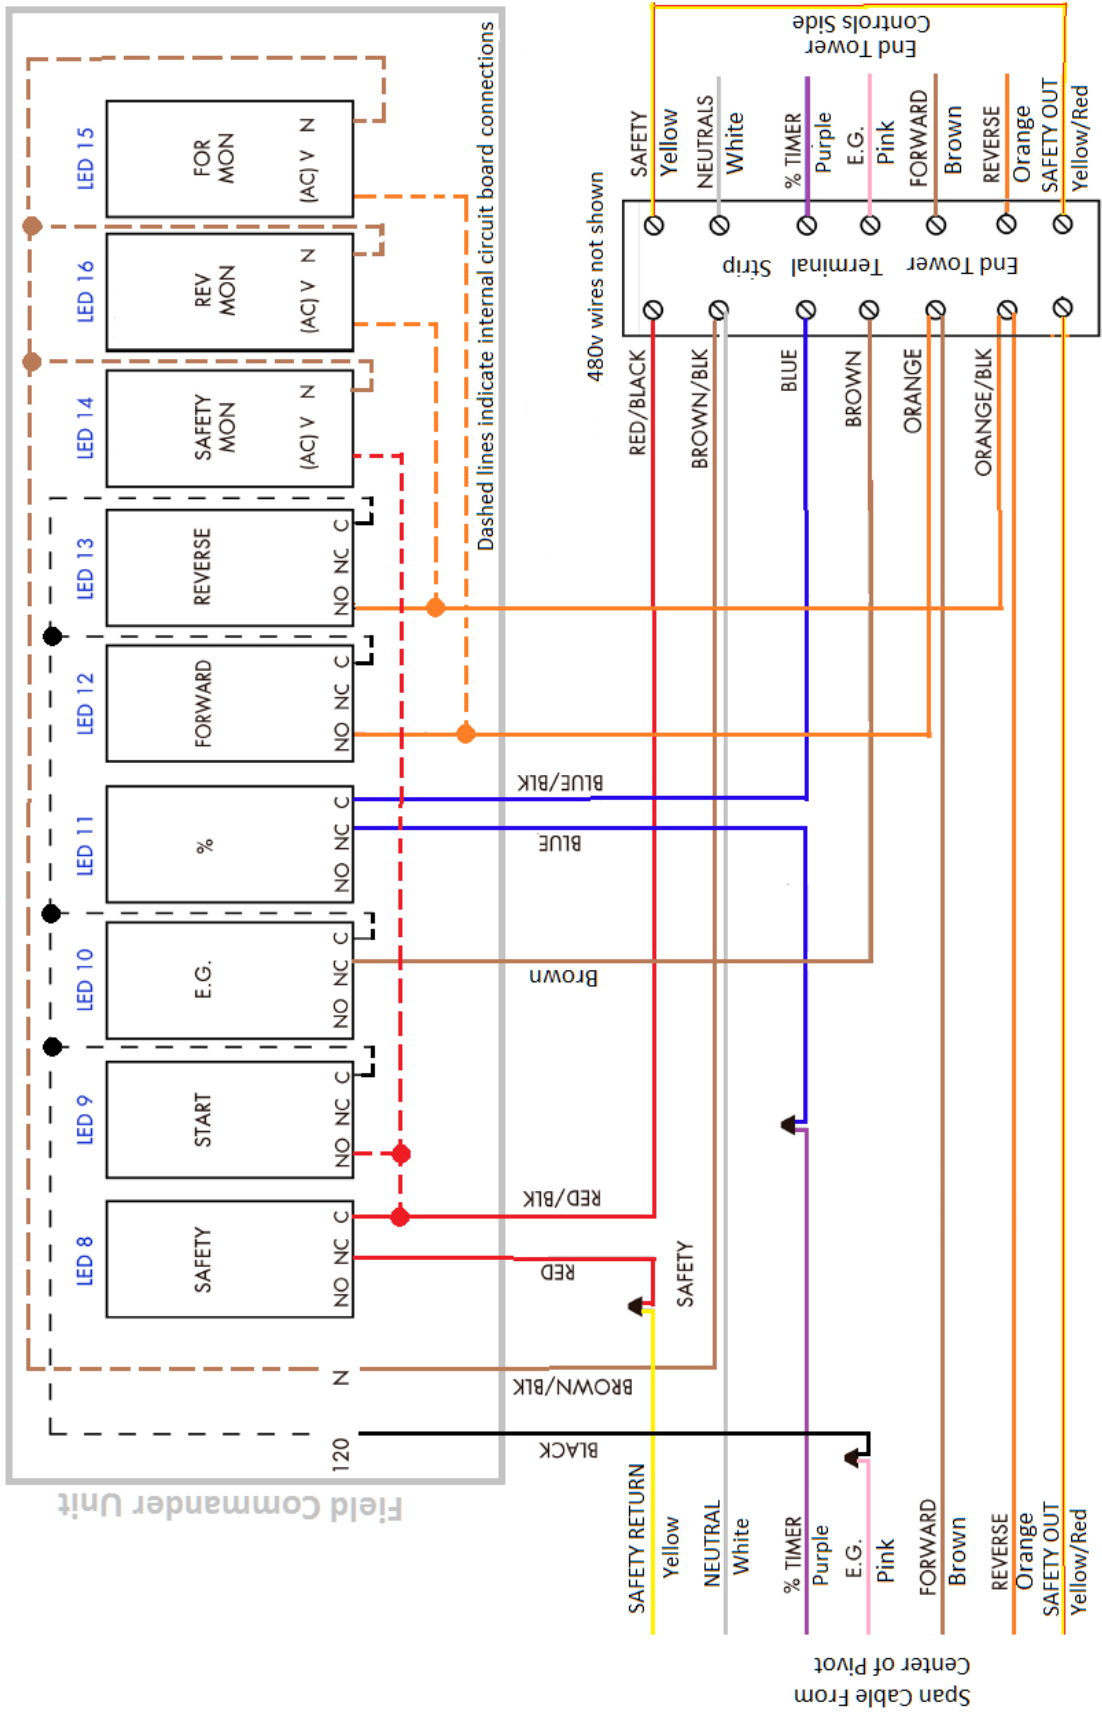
End Tower
Controls Side

SAFETY
Yellow
NEUTRALS
White
% TIMER
Purple
E.G.
Pink
FORWARD
Brown
REVERSE
Orange
SAFETY OUT
Yellow/Red

End Tower Terminal Strip

480v wires not shown

RED/BLACK
BROWN/BLK
BLUE
BROWN
ORANGE
ORANGE/BLK

Dashed lines indicate internal circuit board connections

LED 15
FOR MON
(AC) V N

LED 16
REV MON
(AC) V N

LED 14
SAFETY MON
(AC) V N

LED 13
REVERSE
NO NC C

LED 12
FORWARD
NO NC C

LED 11
%
NO NC C

LED 10
E.G.
NO NC C

LED 9
START
NO NC C

LED 8
SAFETY
NO NC C

N
120

BLUE/BLK
BLUE
Brown
RED/BLK
RED
SAFETY
BROWN/BLK
BLACK

Field Commander Unit

SAFETY RETURN
Yellow
NEUTRAL
White
% TIMER
Purple
E.G.
Pink
FORWARD
Brown
REVERSE
Orange
SAFETY OUT
Yellow/Red

Span Cable From
Center of Pivot